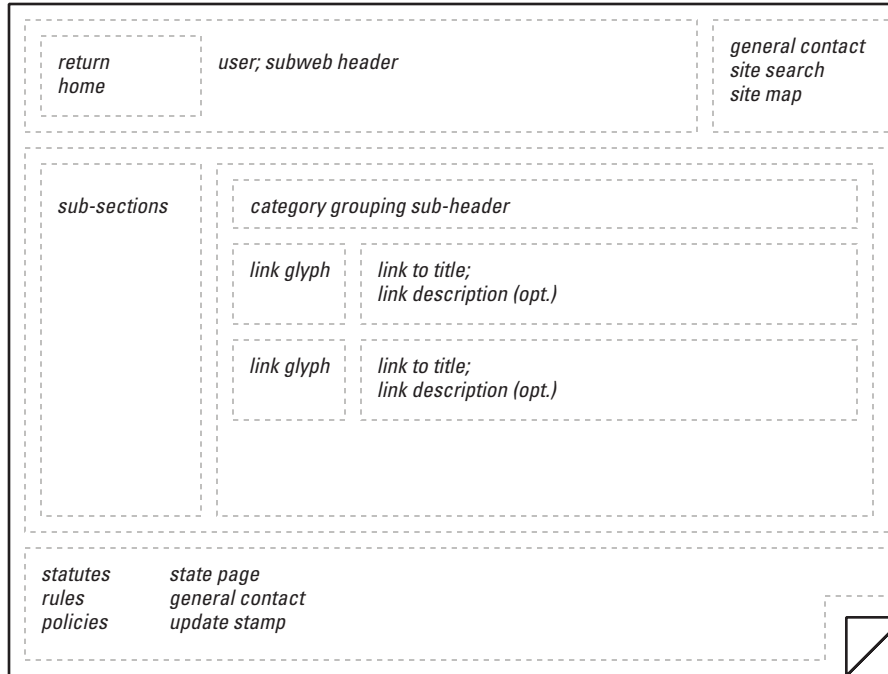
return
home

user; subweb header

general contact
site search
site map

sub-sections

category grouping sub-header

link glyph

link to title;
link description (opt.)

link glyph

link to title;
link description (opt.)

statutes
rules
policies

state page
general contact
update stamp